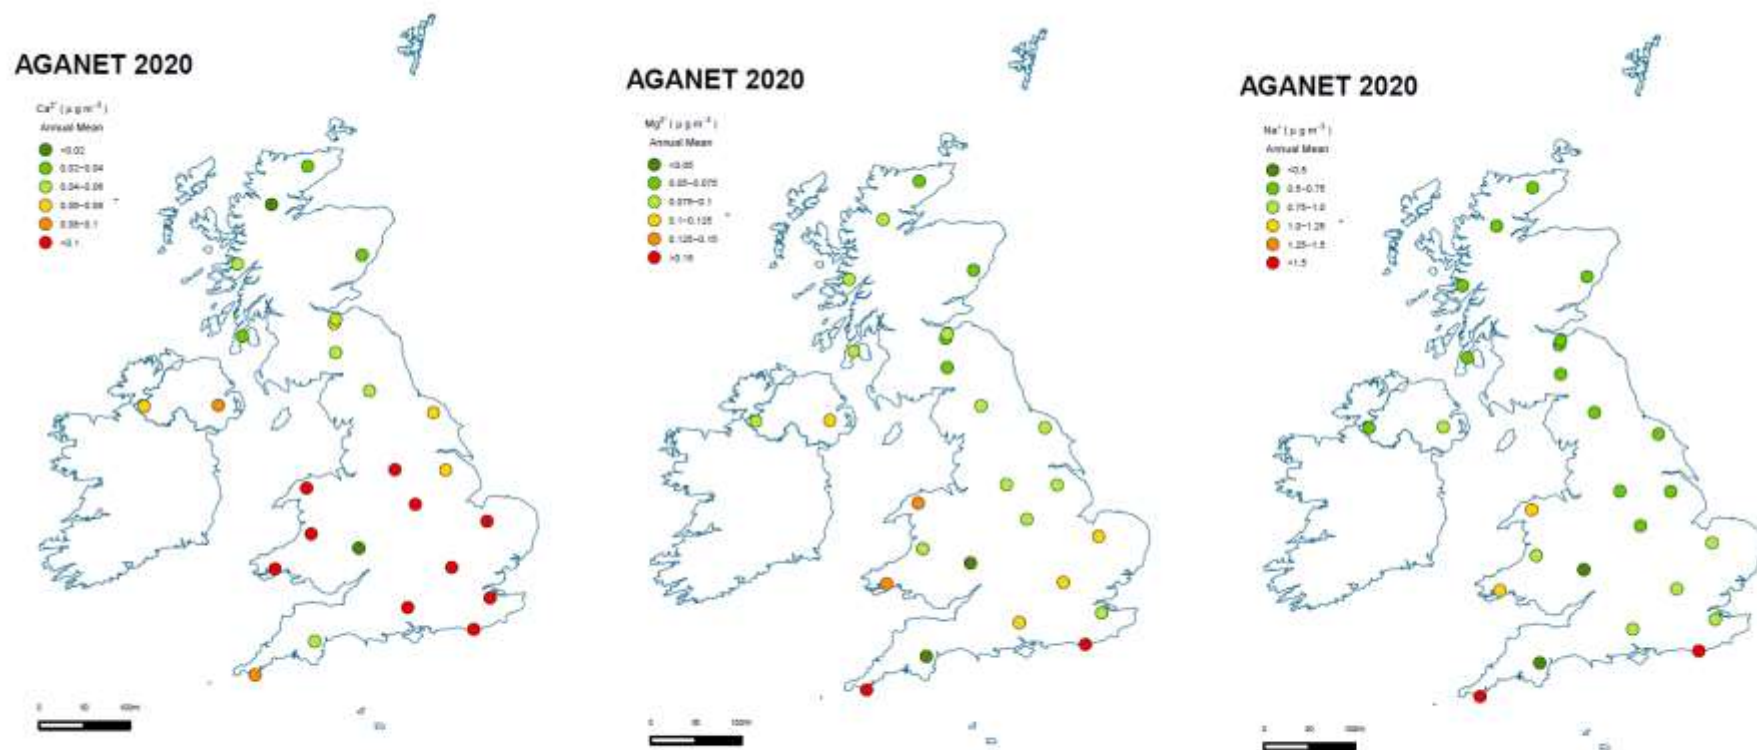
AGANET 2020

$Ca^{2+}$ (µg m$^{-3}$)
Annual Mean
<0.02
0.02–0.04
0.04–0.06
0.06–0.08
0.08–0.1
>0.1

0 50 100m

AGANET 2020

$Mg^{2+}$ (µg m$^{-3}$)
Annual Mean
<0.05
0.05–0.075
0.075–0.1
0.1–0.125
0.125–0.15
>0.15

0 50 100m

AGANET 2020

$Na^{+}$ (µg m$^{-3}$)
Annual Mean
<0.5
0.5–0.75
0.75–1.0
1.0–1.25
1.25–1.5
>1.5

0 50 100m